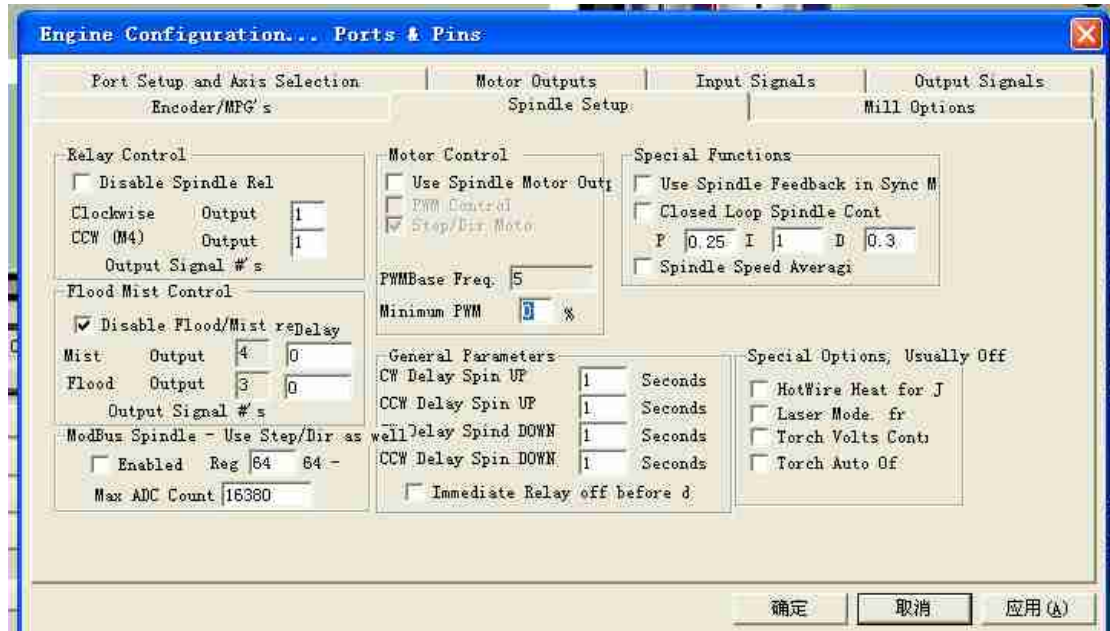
Engine Configuration... Ports & Pins

Port Setup and Axis Selection | Motor Outputs | Input Signals | Output Signals
Encoder/MPG's | Spindle Setup | Mill Options

Relay Control
Disable Spindle Rel
Clockwise Output 1
CCW (M4) Output 1
Output Signal #'s

Flood Mist Control
Disable Flood/Mist re Delay
Mist Output 4 0
Flood Output 3 0
Output Signal #'s

ModBus Spindle - Use Step/Dir as well
Enabled Reg 64 64 -
Max ADC Count 16380

Motor Control
Use Spindle Motor Outp
PWM Control
Step/Dir Moto

PWMBase Freq. 5
Minimum PWM 0 %

General Parameters
CW Delay Spin UP 1 Seconds
CCW Delay Spin UP 1 Seconds
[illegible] Delay Spind DOWN 1 Seconds
CCW Delay Spin DOWN 1 Seconds
Immediate Relay off before d

Special Functions
Use Spindle Feedback in Sync M
Closed Loop Spindle Cont
P 0.25 I 1 D 0.3
Spindle Speed Averagi

Special Options, Usually Off
HotWire Heat for J
Laser Mode. fr
Torch Volts Cont
Torch Auto Of

确定 取消 应用(A)